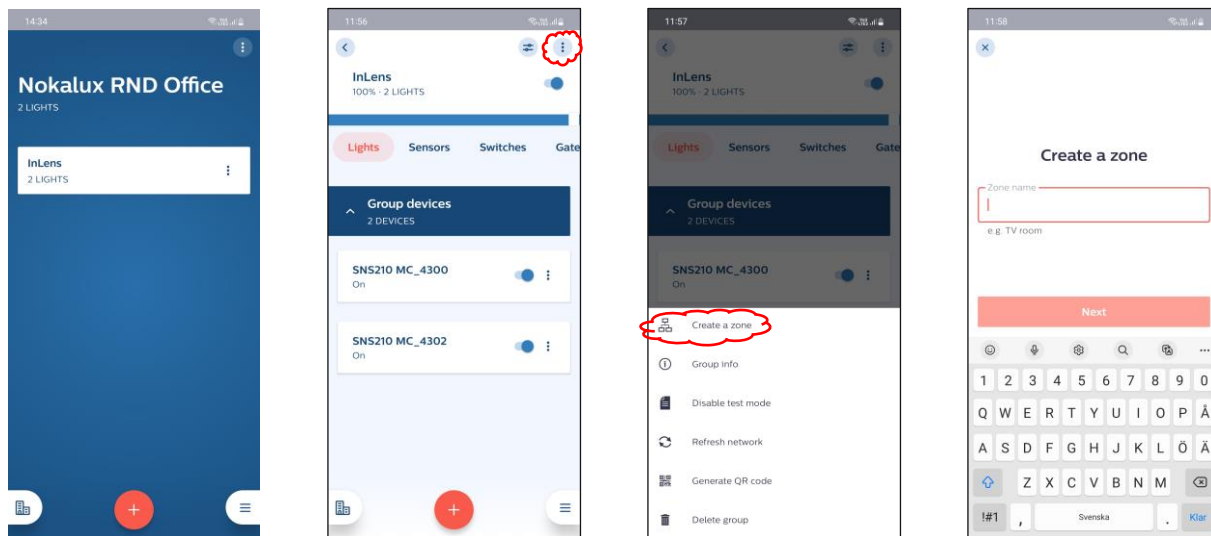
14:34

Nokalux RND Office
2 LIGHTS

InLens
2 LIGHTS

11:56

InLens
100% · 2 LIGHTS

Lights Sensors Switches Gate

Group devices
2 DEVICES

SNS210 MC_4300
On

SNS210 MC_4302
On

11:57

InLens
100% · 2 LIGHTS

Lights Sensors Switches Gate

Group devices
2 DEVICES

SNS210 MC_4300
On

Create a zone

Group info

Disable test mode

Refresh network

Generate QR code

Delete group

11:58

Create a zone

Zone name

e.g. TV room

Next

1 2 3 4 5 6 7 8 9 0
Q W E R T Y U I O P Å
A S D F G H J K L Ö Ä
Z X C V B N M
!#1 , Svenska . Klar